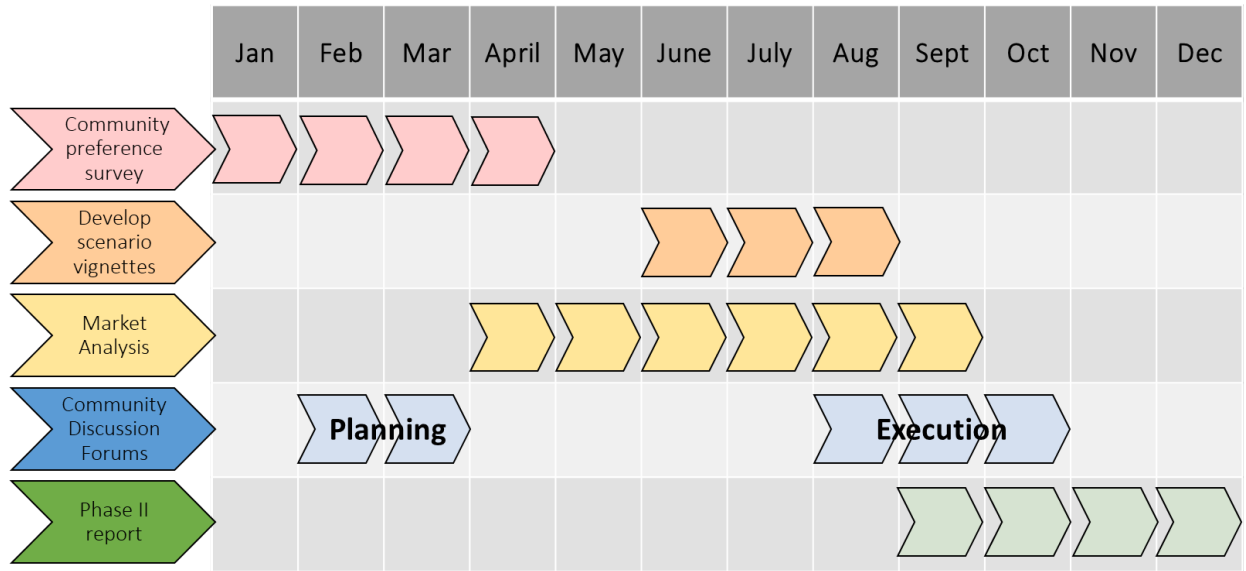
| | Jan | Feb | Mar | April | May | June | July | Aug | Sept | Oct | Nov | Dec |
|---|---|---|---|---|---|---|---|---|---|---|---|---|
| Community preference survey | | | | | | | | | | | | |
| Develop scenario vignettes | | | | | | | | | | | | |
| Market Analysis | | | | | | | | | | | | |
| Community Discussion Forums | | Planning | | | | | | | Execution | | | |
| Phase II report | | | | | | | | | | | | |